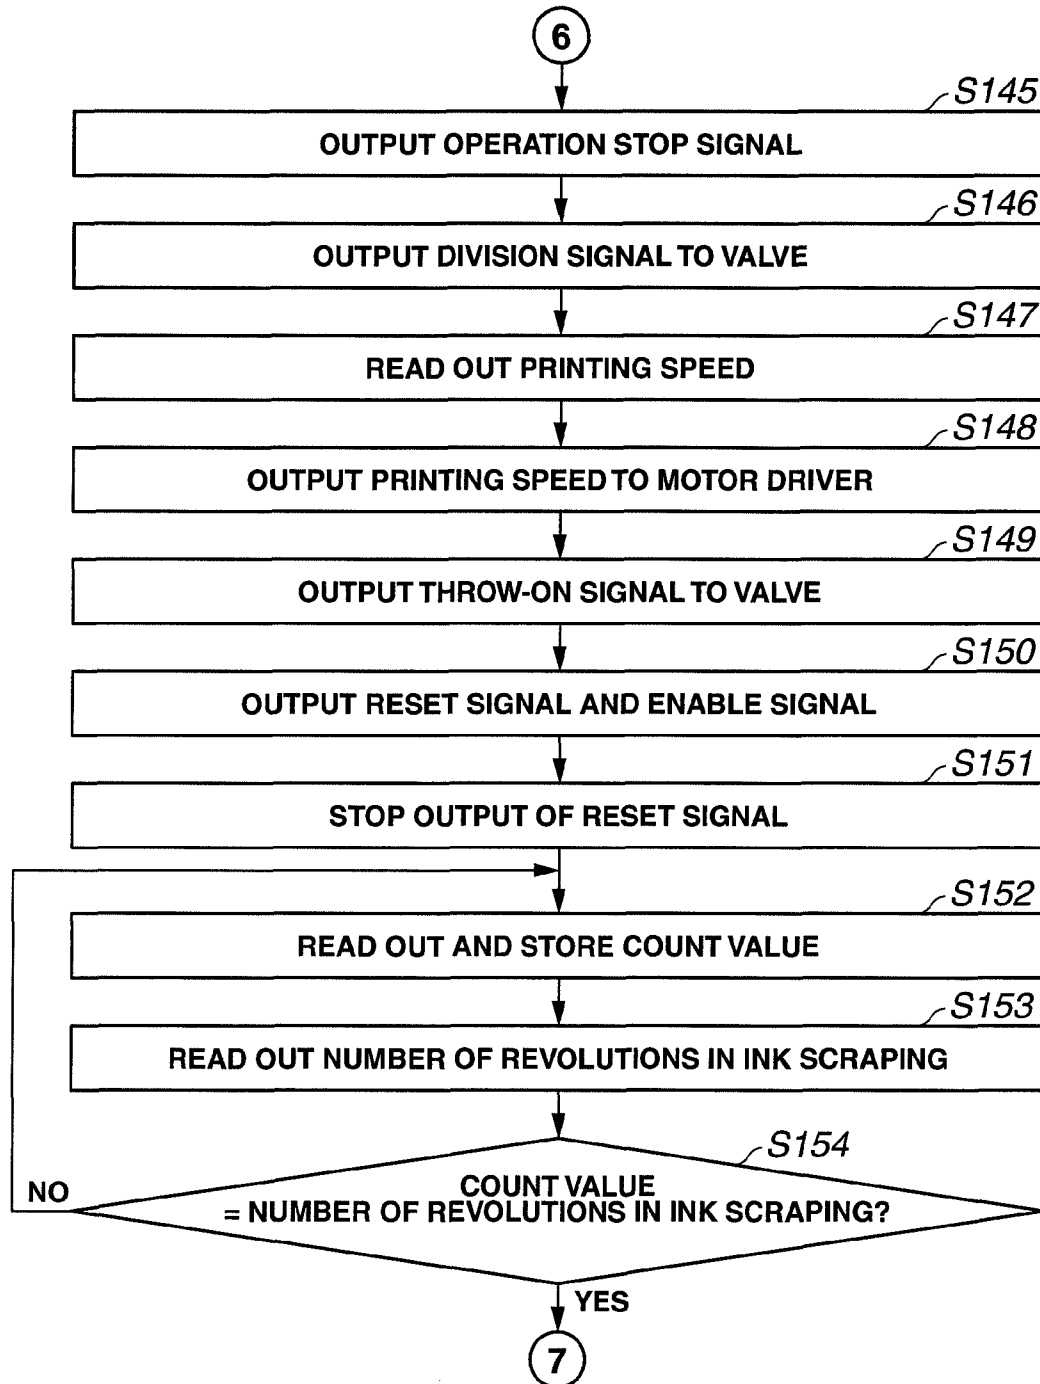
6

S145
OUTPUT OPERATION STOP SIGNAL

S146
OUTPUT DIVISION SIGNAL TO VALVE

S147
READ OUT PRINTING SPEED

S148
OUTPUT PRINTING SPEED TO MOTOR DRIVER

S149
OUTPUT THROW-ON SIGNAL TO VALVE

S150
OUTPUT RESET SIGNAL AND ENABLE SIGNAL

S151
STOP OUTPUT OF RESET SIGNAL

S152
READ OUT AND STORE COUNT VALUE

S153
READ OUT NUMBER OF REVOLUTIONS IN INK SCRAPING

S154
COUNT VALUE = NUMBER OF REVOLUTIONS IN INK SCRAPING?

NO

YES

7